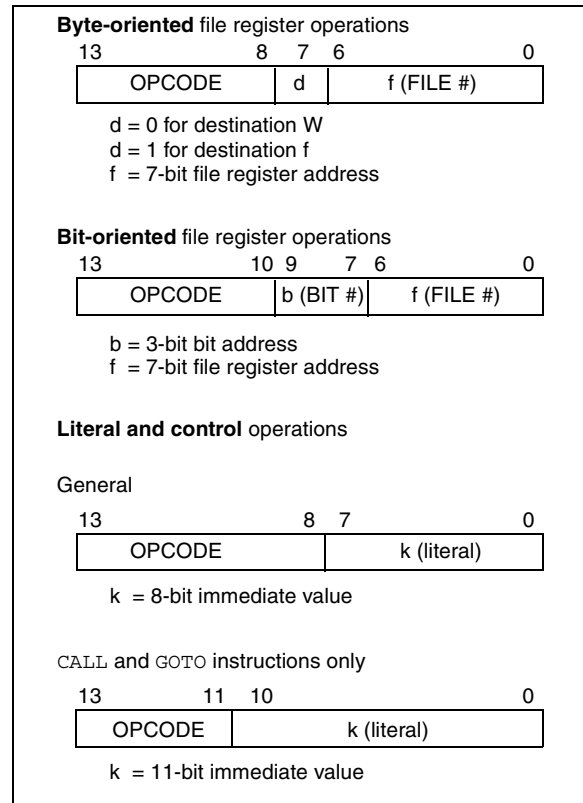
**Byte-oriented** file register operations

13 8 7 6 0

| OPCODE | d | f (FILE #) |
|---|---|---|

d = 0 for destination W
d = 1 for destination f
f = 7-bit file register address

**Bit-oriented** file register operations

13 10 9 7 6 0

| OPCODE | b (BIT #) | f (FILE #) |
|---|---|---|

b = 3-bit bit address
f = 7-bit file register address

**Literal and control** operations

General

13 8 7 0

| OPCODE | k (literal) |
|---|---|

k = 8-bit immediate value

CALL and GOTO instructions only

13 11 10 0

| OPCODE | k (literal) |
|---|---|

k = 11-bit immediate value